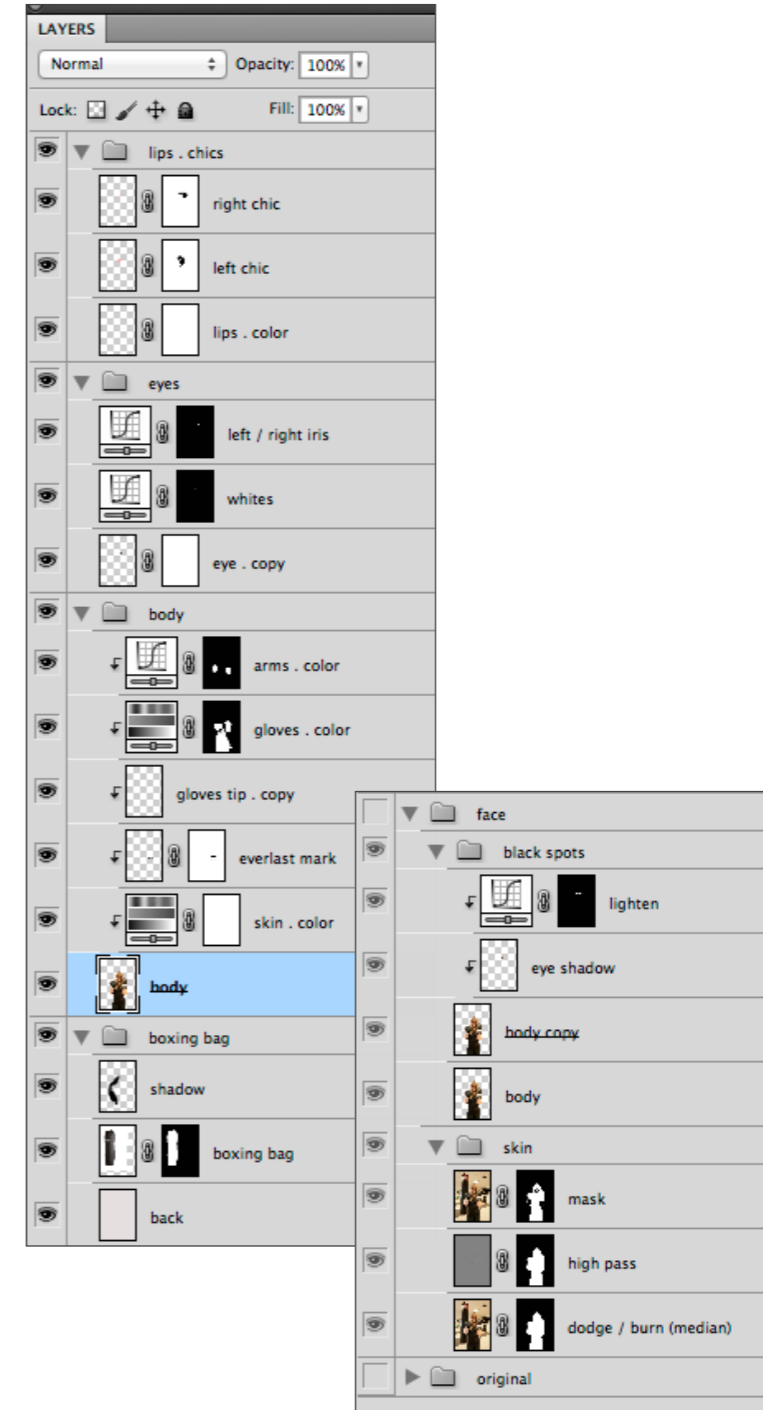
LAYERS
Normal
Opacity: 100%
Lock:
Fill: 100%
lips . chics
right chic
left chic
lips . color
eyes
left / right iris
whites
eye . copy
body
arms . color
gloves . color
gloves tip . copy
everlast mark
skin . color
body
boxing bag
shadow
boxing bag
back

face
black spots
lighten
eye shadow
body copy
body
skin
mask
high pass
dodge / burn (median)
original